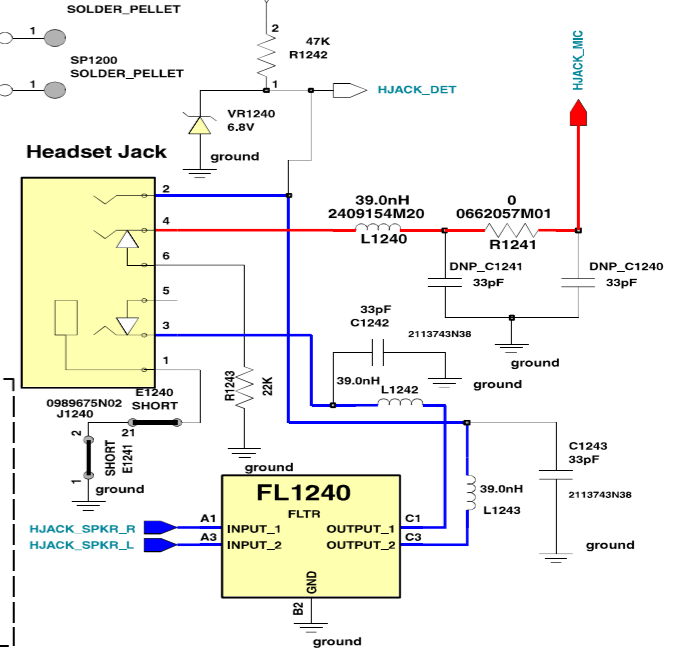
SOLDER_PELLET
1
1
SP1200
SOLDER_PELLET
1
2
47K
R1242
1
HJACK_DET
HJACK_MIC
VR1240
6.8V
ground
Headset Jack
2
4
6
5
3
1
39.0nH
2409154M20
L1240
0
0662057M01
R1241
DNP_C1241
33pF
DNP_C1240
33pF
ground
33pF
C1242
2113743N38
39.0nH
L1242
ground
R1243
22K
E1240
SHORT
0989675N02
J1240
2
1
2
1
SHORT
E1241
ground
ground
C1243
33pF
2113743N38
39.0nH
L1243
ground
FL1240
FLTR
HJACK_SPKR_R
A1
INPUT_1
OUTPUT_1
C1
HJACK_SPKR_L
A3
INPUT_2
OUTPUT_2
C3
GND
B2
ground